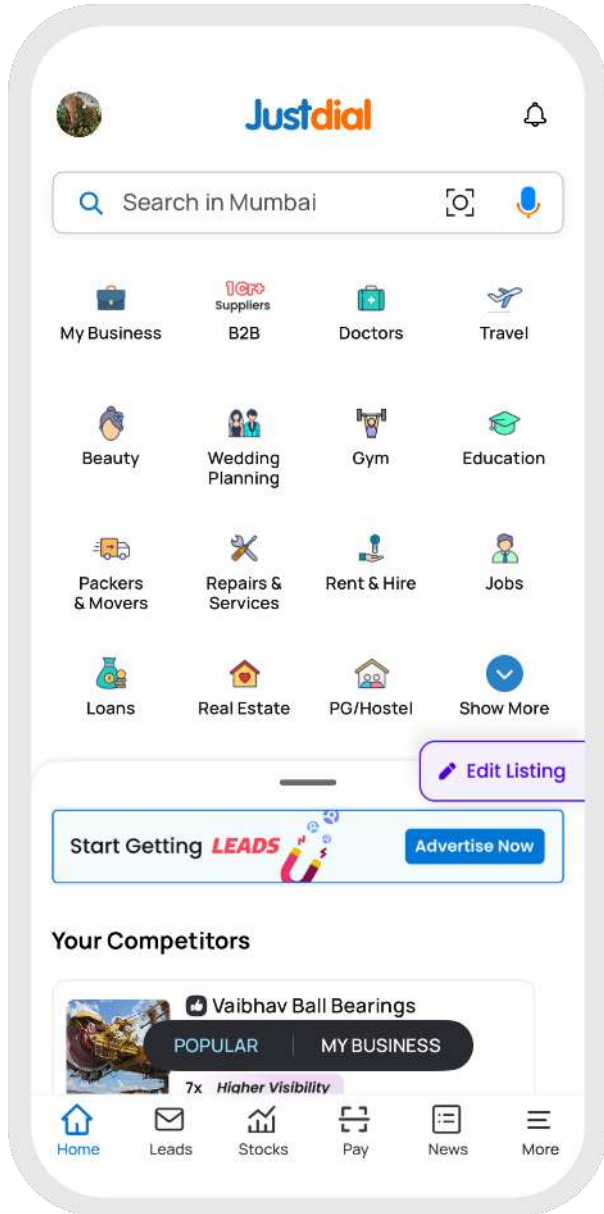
Justdial

Search in Mumbai

My Business
1Cr+ Suppliers
B2B
Doctors
Travel
Beauty
Wedding Planning
Gym
Education
Packers & Movers
Repairs & Services
Rent & Hire
Jobs
Loans
Real Estate
PG/Hostel
Show More

Edit Listing

Start Getting LEADS
Advertise Now

Your Competitors

Vaibhav Ball Bearings
POPULAR
MY BUSINESS
7x Higher Visibility

Home
Leads
Stocks
Pay
News
More